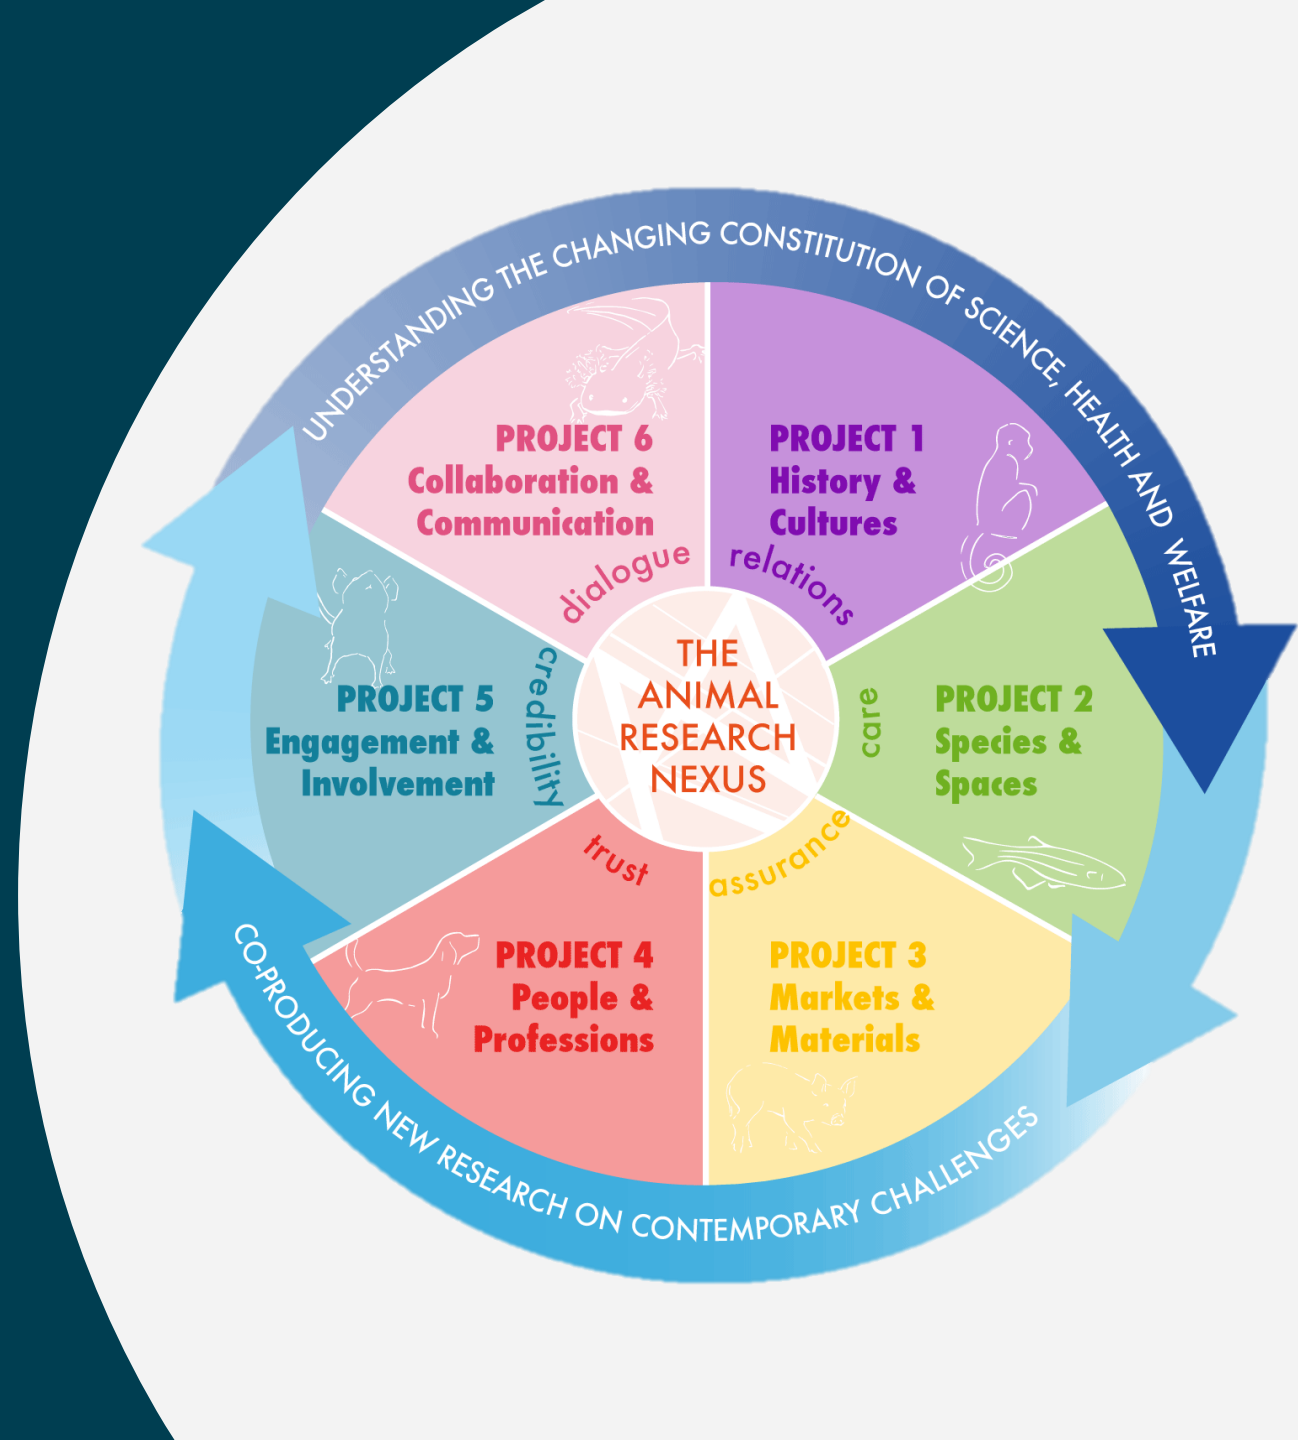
UNDERSTANDING THE CHANGING CONSTITUTION OF SCIENCE, HEALTH AND WELFARE

PROJECT 6
Collaboration &
Communication

PROJECT 1
History &
Cultures

dialogue

relations

THE
ANIMAL
RESEARCH
NEXUS

PROJECT 5
Engagement &
Involvement

credibility

care

PROJECT 2
Species &
Spaces

trust

assurance

PROJECT 4
People &
Professions

PROJECT 3
Markets &
Materials

CO-PRODUCING NEW RESEARCH ON CONTEMPORARY CHALLENGES